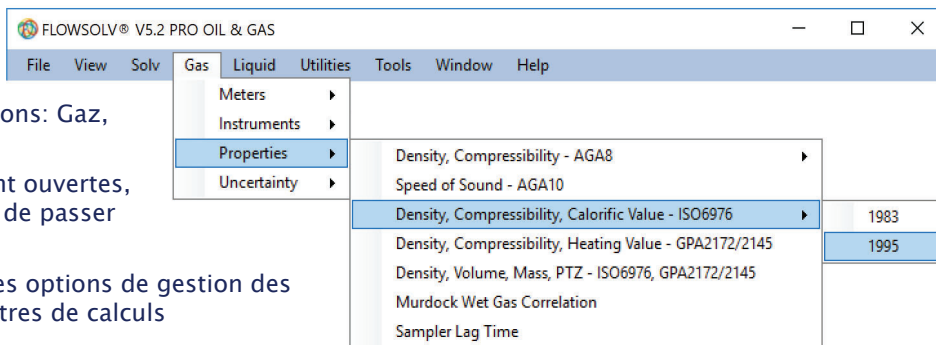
FLOWSOLV® V5.2 PRO OIL & GAS

File View Solv Gas Liquid Utilities Tools Window Help

Meters
Instruments
Properties
Uncertainty

Density, Compressibility - AGA8
Speed of Sound - AGA10
Density, Compressibility, Calorific Value - ISO6976
Density, Compressibility, Heating Value - GPA2172/2145
Density, Volume, Mass, PTZ - ISO6976, GPA2172/2145
Murdock Wet Gas Correlation
Sampler Lag Time

1983
1995

ons: Gaz,

nt ouvertes,
de passer

es options de gestion des
tres de calculs